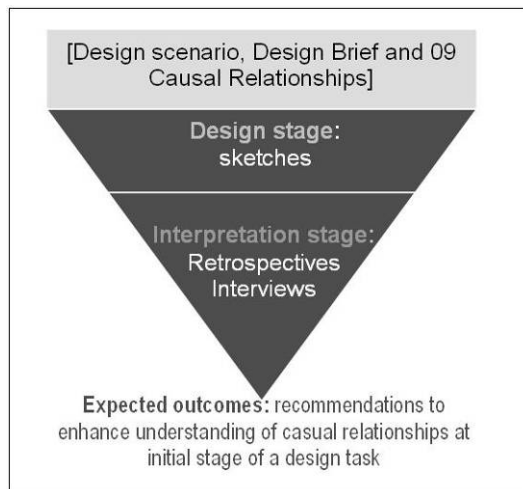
[Design scenario, Design Brief and 09 Causal Relationships]

Design stage: sketches

Interpretation stage: Retrospectives Interviews

Expected outcomes: recommendations to enhance understanding of casual relationships at initial stage of a design task